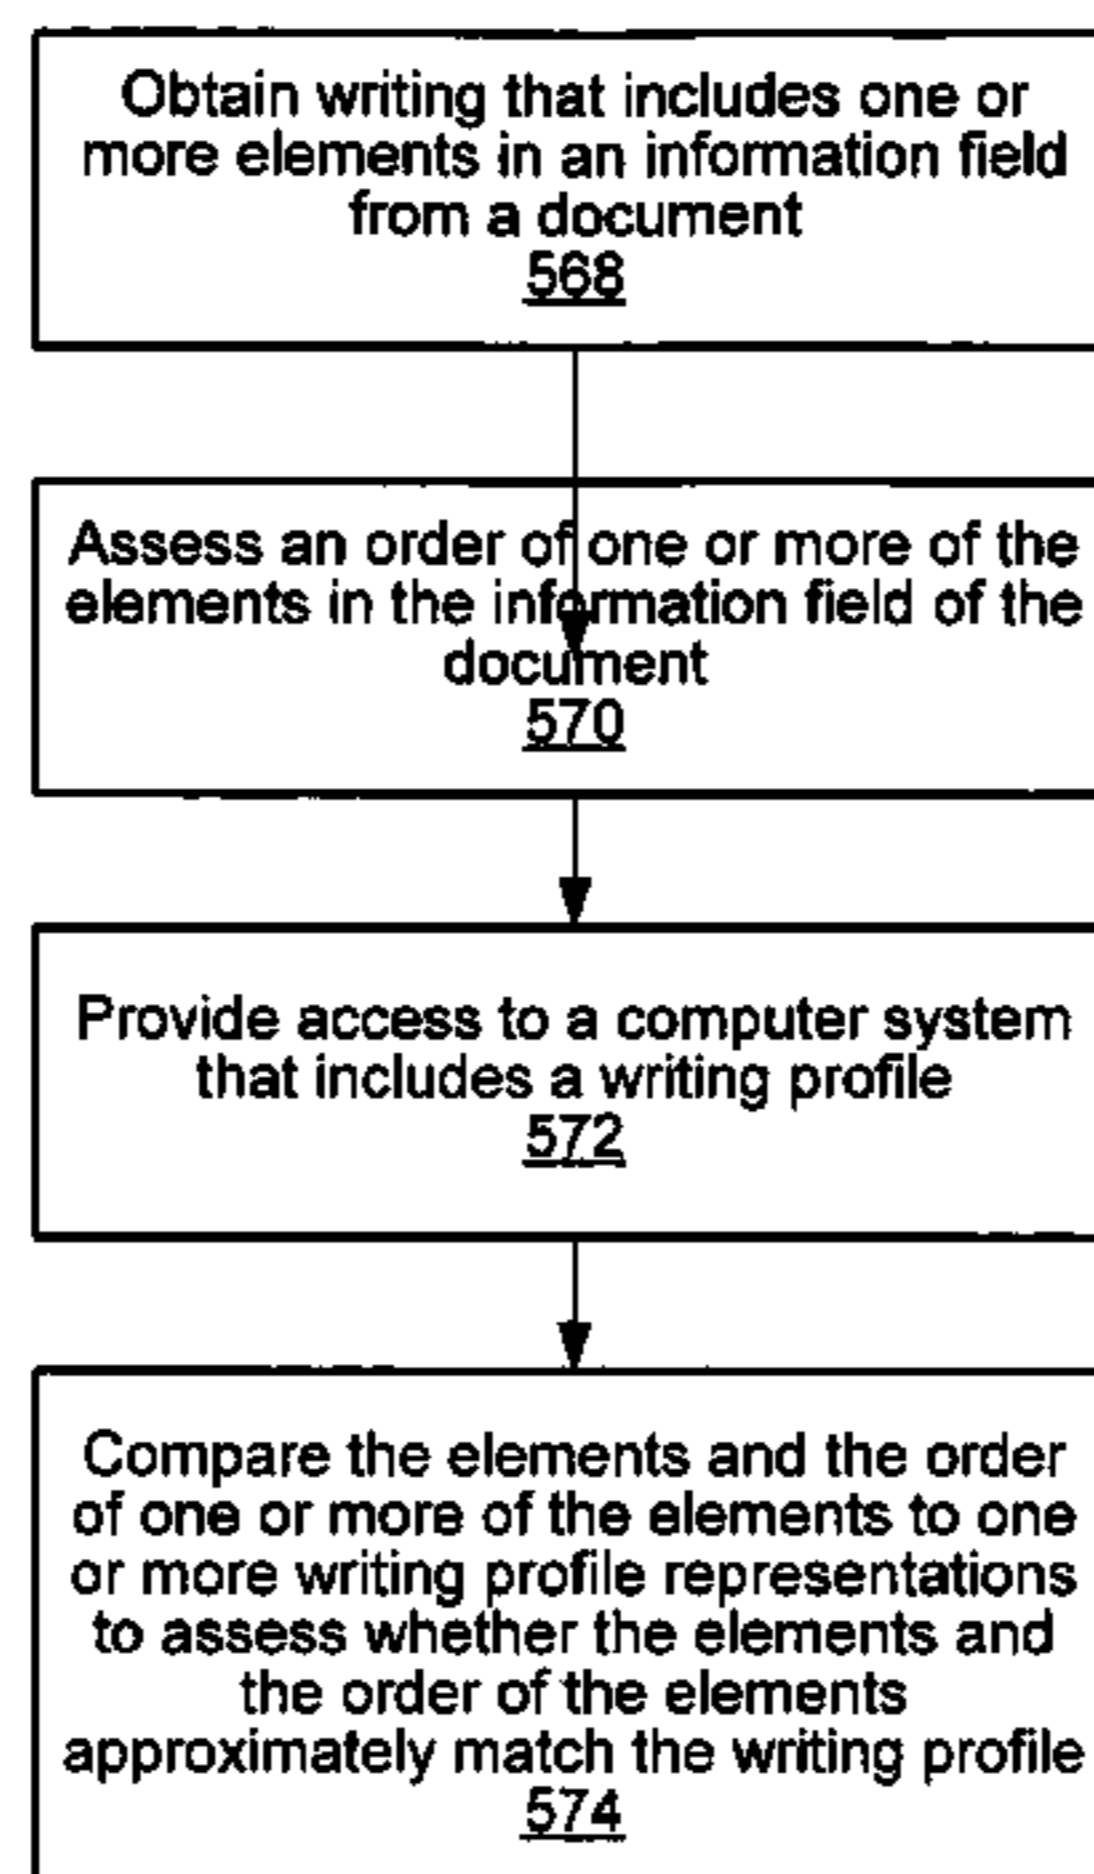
Obtain writing that includes one or more elements in an information field from a document
568

Assess an order of one or more of the elements in the information field of the document
570

Provide access to a computer system that includes a writing profile
572

Compare the elements and the order of one or more of the elements to one or more writing profile representations to assess whether the elements and the order of the elements approximately match the writing profile
574